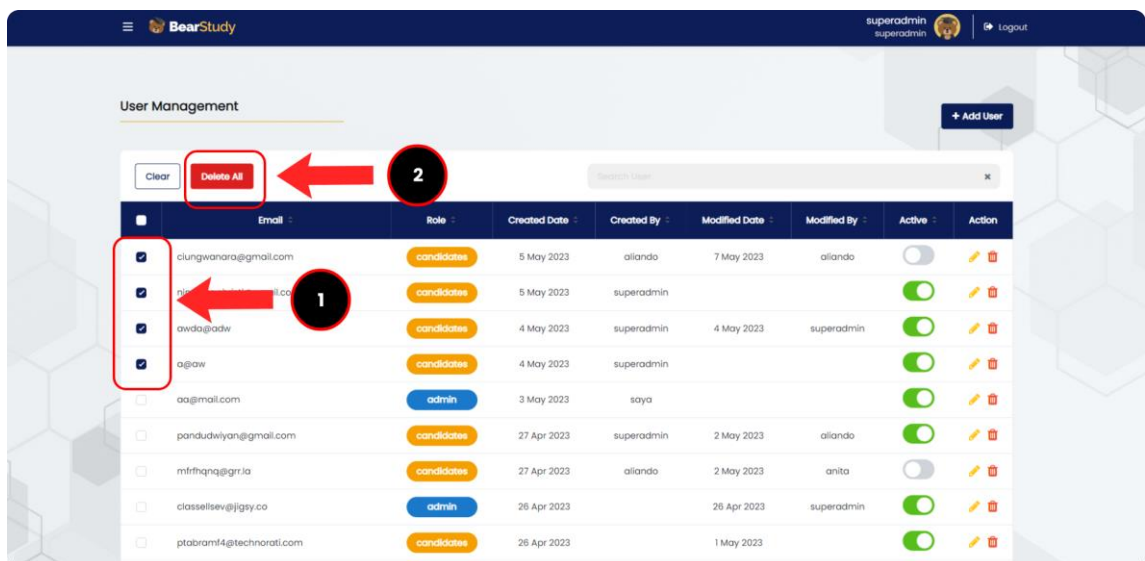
BearStudy

superadmin
superadmin

Logout

User Management

+ Add User

Clear

Delete All

2

Search User

| | Email | Role | Created Date | Created By | Modified Date | Modified By | Active | Action |
|---|---|---|---|---|---|---|---|---|
| | ciungwanara@gmail.com | candidates | 5 May 2023 | aliando | 7 May 2023 | aliando | | |
| | nj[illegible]l.co | candidates | 5 May 2023 | superadmin | | | | |
| | awda@adw | candidates | 4 May 2023 | superadmin | 4 May 2023 | superadmin | | |
| | a@aw | candidates | 4 May 2023 | superadmin | | | | |
| | aa@mail.com | admin | 3 May 2023 | saya | | | | |
| | pandudwiyan@gmail.com | candidates | 27 Apr 2023 | superadmin | 2 May 2023 | aliando | | |
| | mfrfhqnq@grr.la | candidates | 27 Apr 2023 | aliando | 2 May 2023 | anita | | |
| | classellsev@jigsy.co | admin | 26 Apr 2023 | | 26 Apr 2023 | superadmin | | |
| | ptabramf4@technorati.com | candidates | 26 Apr 2023 | | 1 May 2023 | | | |

1